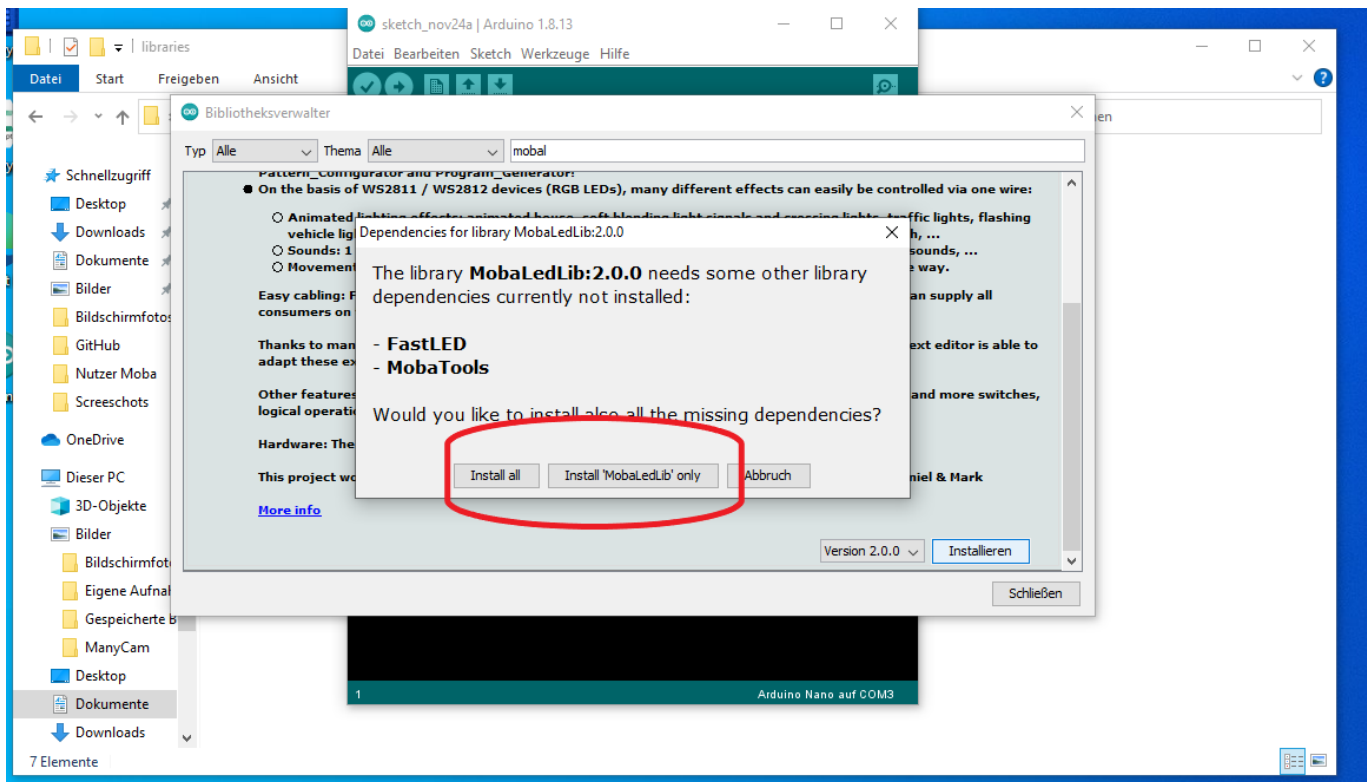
libraries

Datei Start Freigeben Ansicht

sketch_nov24a | Arduino 1.8.13

Datei Bearbeiten Sketch Werkzeuge Hilfe

Bibliotheksverwalter

Typ Alle Thema Alle mobal

Pattern_Configurator and Program_Generator!
● On the basis of WS2811 / WS2812 devices (RGB LEDs), many different effects can easily be controlled via one wire:

○ Animated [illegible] traffic lights, flashing vehicle lig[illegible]h, ...
○ Sounds: 1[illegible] sounds, ...
○ Movement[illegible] way.

Easy cabling: F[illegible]an supply all consumers on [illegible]

Thanks to man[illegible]ext editor is able to adapt these ex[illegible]

Other features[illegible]and more switches, logical operati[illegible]

Hardware: The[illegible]

This project wo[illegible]niel & Mark

More info

Dependencies for library MobaLedLib:2.0.0

The library **MobaLedLib:2.0.0** needs some other library dependencies currently not installed:

- **FastLED**
- **MobaTools**

Would you like to install also all the missing dependencies?

Install all Install 'MobaLedLib' only Abbruch

Version 2.0.0 Installieren

Schließen

Schnellzugriff
Desktop
Downloads
Dokumente
Bilder
Bildschirmfotos
GitHub
Nutzer Moba
Screeschots
OneDrive
Dieser PC
3D-Objekte
Bilder
Bildschirmfoto
Eigene Aufnah
Gespeicherte B
ManyCam
Desktop
Dokumente
Downloads

7 Elemente

en

1 Arduino Nano auf COM3